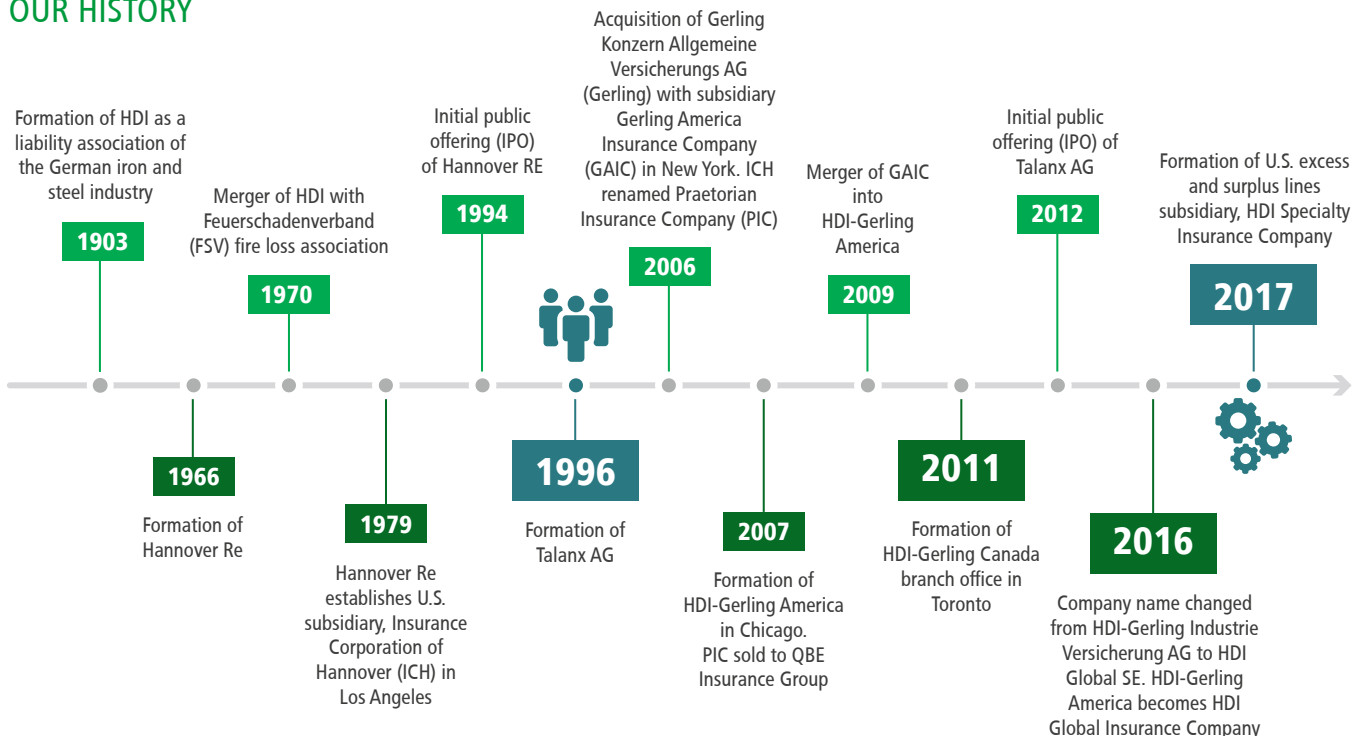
OUR HISTORY

Formation of HDI as a liability association of the German iron and steel industry

1903

1966

Formation of Hannover Re

Merger of HDI with Feuerschadenverband (FSV) fire loss association

1970

1979

Hannover Re establishes U.S. subsidiary, Insurance Corporation of Hannover (ICH) in Los Angeles

Initial public offering (IPO) of Hannover RE

1994

1996

Formation of Talanx AG

Acquisition of Gerling Konzern Allgemeine Versicherungs AG (Gerling) with subsidiary Gerling America Insurance Company (GAIC) in New York. ICH renamed Praetorian Insurance Company (PIC)

2006

2007

Formation of HDI-Gerling America in Chicago. PIC sold to QBE Insurance Group

Merger of GAIC into HDI-Gerling America

2009

2011

Formation of HDI-Gerling Canada branch office in Toronto

Initial public offering (IPO) of Talanx AG

2012

2016

Company name changed from HDI-Gerling Industrie Versicherung AG to HDI Global SE. HDI-Gerling America becomes HDI Global Insurance Company

Formation of U.S. excess and surplus lines subsidiary, HDI Specialty Insurance Company

2017